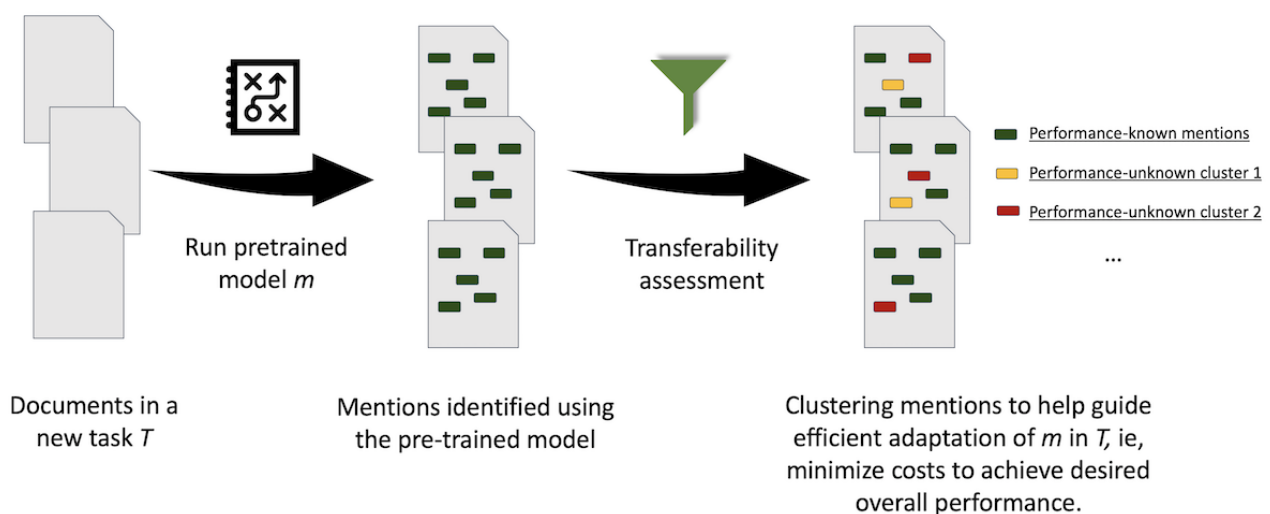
Run pretrained model *m*

Transferability assessment

Performance-known mentions

Performance-unknown cluster 1

Performance-unknown cluster 2

...

Documents in a new task *T*

Mentions identified using the pre-trained model

Clustering mentions to help guide efficient adaptation of *m* in *T*, ie, minimize costs to achieve desired overall performance.